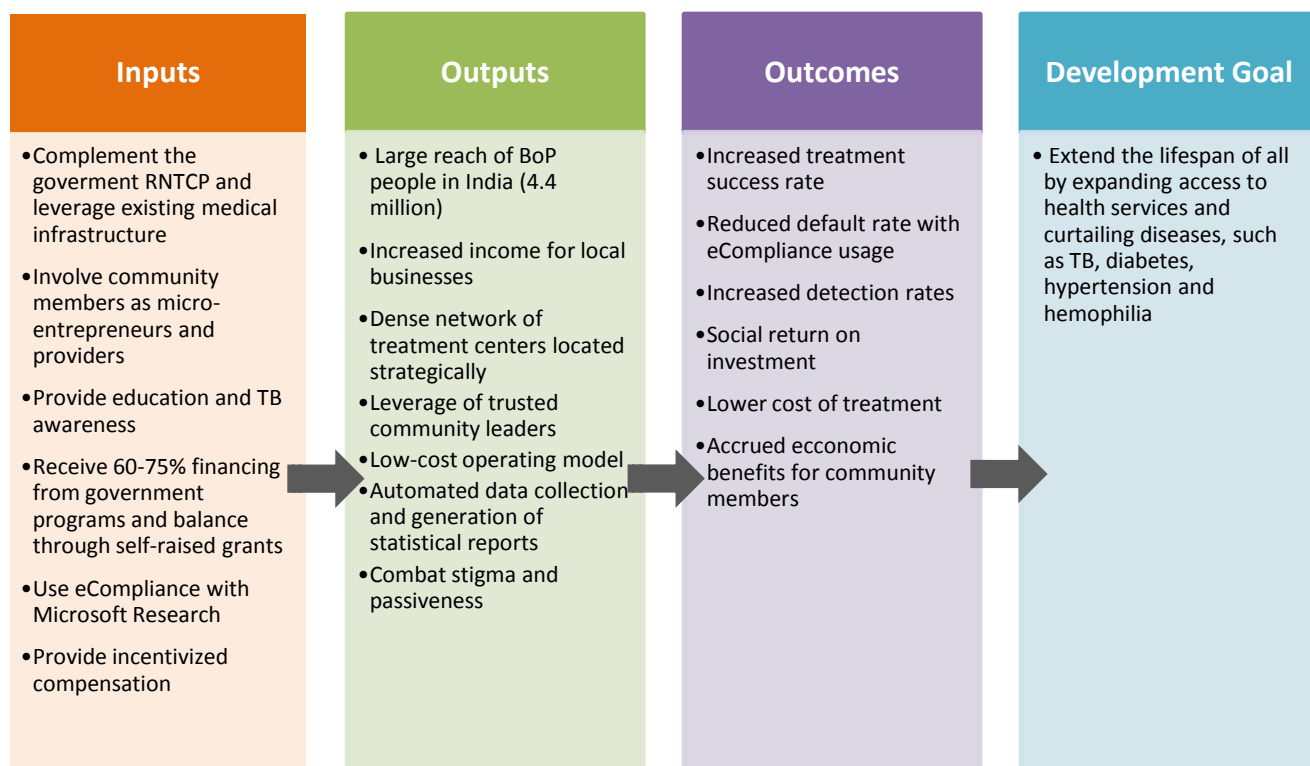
Inputs

• Complement the goverment RNTCP and leverage existing medical infrastructure
• Involve community members as micro-entrepreneurs and providers
• Provide education and TB awareness
• Receive 60-75% financing from government programs and balance through self-raised grants
• Use eCompliance with Microsoft Research
• Provide incentivized compensation

Outputs

• Large reach of BoP people in India (4.4 million)
• Increased income for local businesses
• Dense network of treatment centers located strategically
• Leverage of trusted community leaders
• Low-cost operating model
• Automated data collection and generation of statistical reports
• Combat stigma and passiveness

Outcomes

• Increased treatment success rate
• Reduced default rate with eCompliance usage
• Increased detection rates
• Social return on investment
• Lower cost of treatment
• Accrued ecconomic benefits for community members

Development Goal

• Extend the lifespan of all by expanding access to health services and curtailing diseases, such as TB, diabetes, hypertension and hemophilia